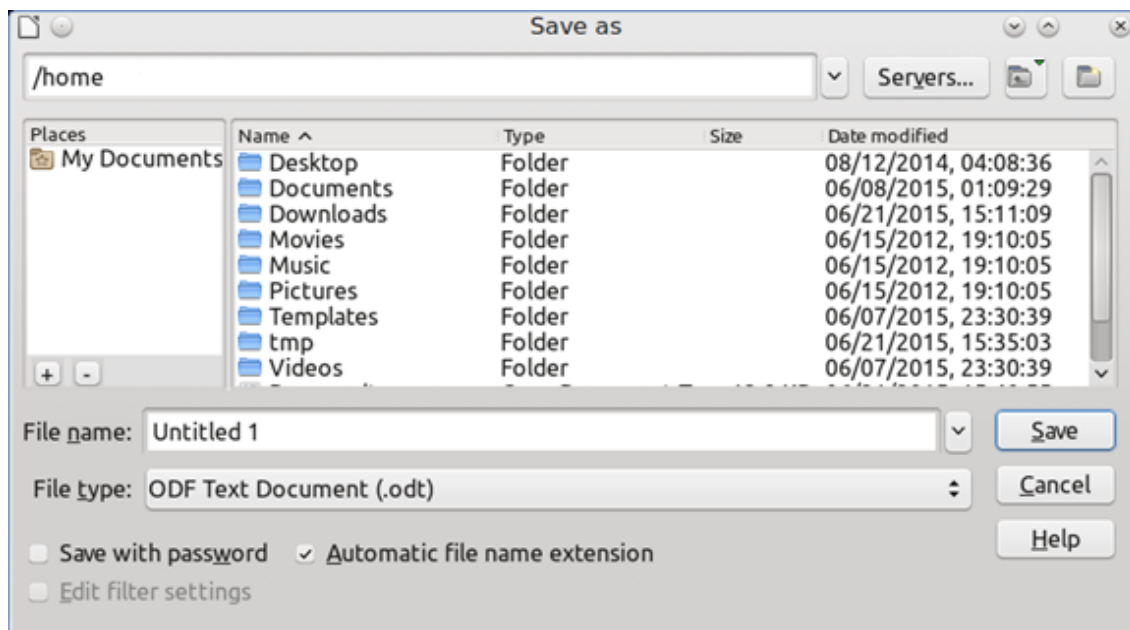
Save as

/home

Servers...

Places
My Documents

| Name ^ | Type | Size | Date modified |
|---|---|---|---|
| Desktop | Folder | | 08/12/2014, 04:08:36 |
| Documents | Folder | | 06/08/2015, 01:09:29 |
| Downloads | Folder | | 06/21/2015, 15:11:09 |
| Movies | Folder | | 06/15/2012, 19:10:05 |
| Music | Folder | | 06/15/2012, 19:10:05 |
| Pictures | Folder | | 06/15/2012, 19:10:05 |
| Templates | Folder | | 06/07/2015, 23:30:39 |
| tmp | Folder | | 06/21/2015, 15:35:03 |
| Videos | Folder | | 06/07/2015, 23:30:39 |
| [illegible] | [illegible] | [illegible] | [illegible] |

+ -

File name: Untitled 1

Save

File type: ODF Text Document (.odt)

Cancel

Help

Save with password
Automatic file name extension
Edit filter settings